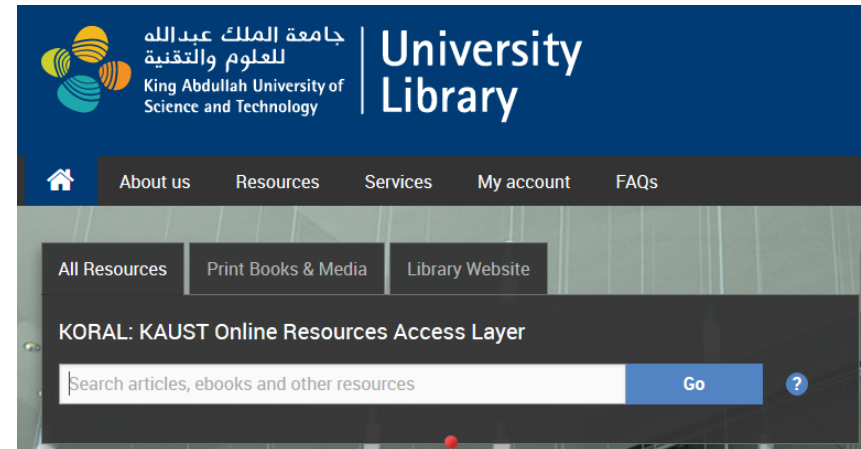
جامعة الملك عبدالله للعلوم والتقنية
King Abdullah University of Science and Technology

University Library

About us
Resources
Services
My account
FAQs

All Resources
Print Books & Media
Library Website

KORAL: KAUST Online Resources Access Layer

Search articles, ebooks and other resources
Go
?